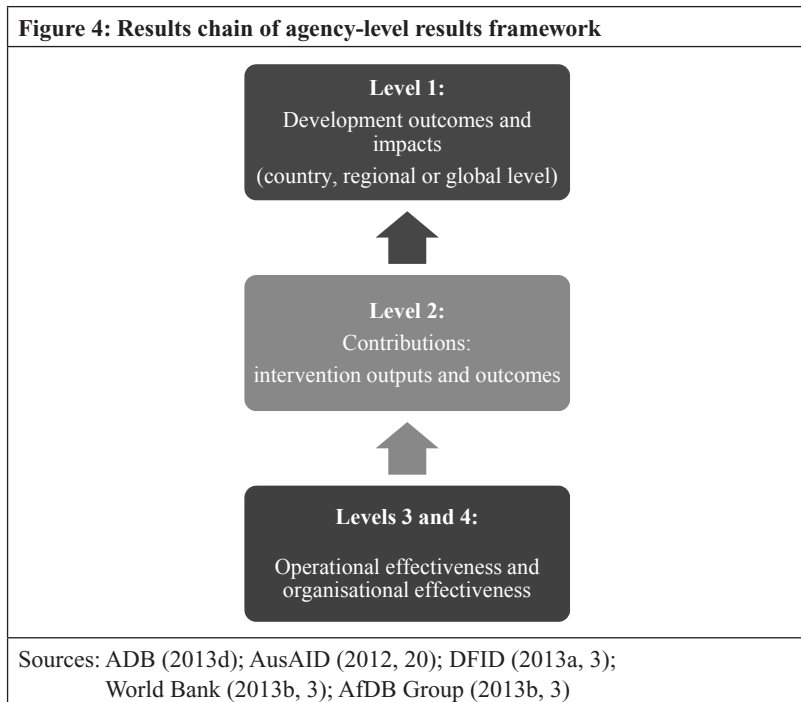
Figure 4: Results chain of agency-level results framework

Level 1:
Development outcomes and impacts
(country, regional or global level)

Level 2:
Contributions:
intervention outputs and outcomes

Levels 3 and 4:
Operational effectiveness and organisational effectiveness

Sources: ADB (2013d); AusAID (2012, 20); DFID (2013a, 3); World Bank (2013b, 3); AfDB Group (2013b, 3)